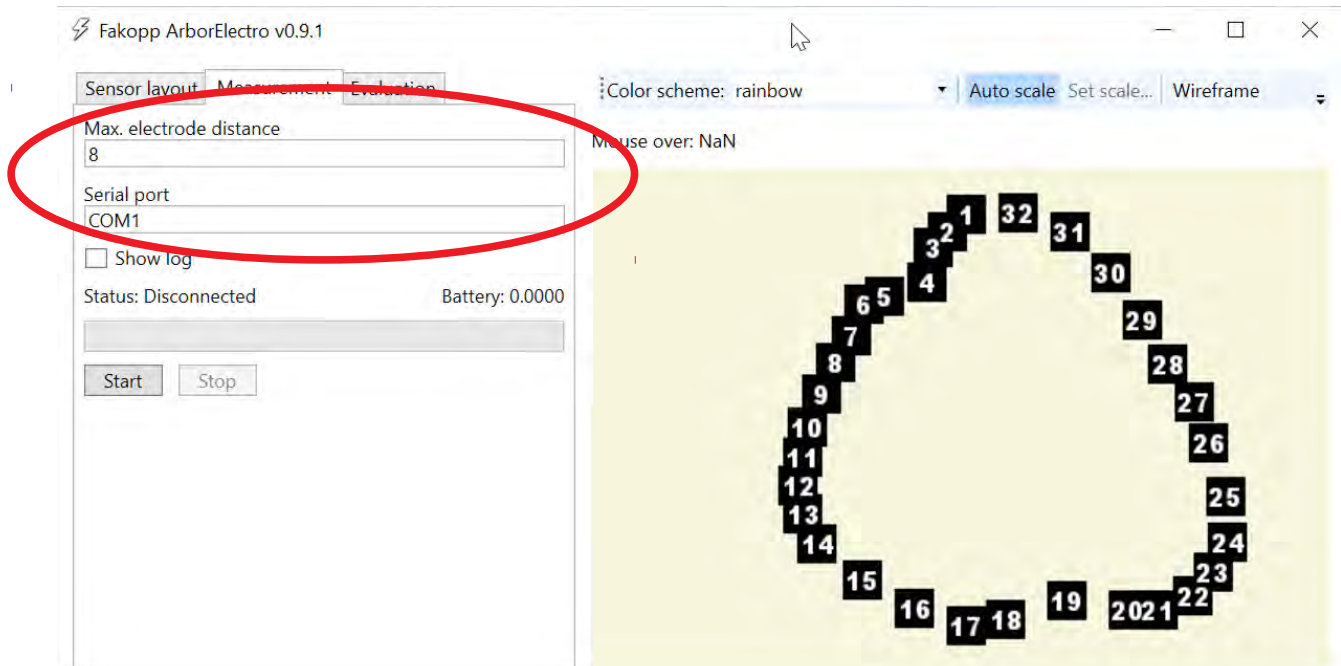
Fakopp ArborElectro v0.9.1

Sensor layout | Measurement | Evaluation

Max. electrode distance
8

Serial port
COM1

Show log

Status: Disconnected Battery: 0.0000

Start Stop

Color scheme: rainbow | Auto scale | Set scale... | Wireframe

Mouse over: NaN

1 2 3 4 5 6 7 8 9 10 11 12 13 14 15 16 17 18 19 20 21 22 23 24 25 26 27 28 29 30 31 32